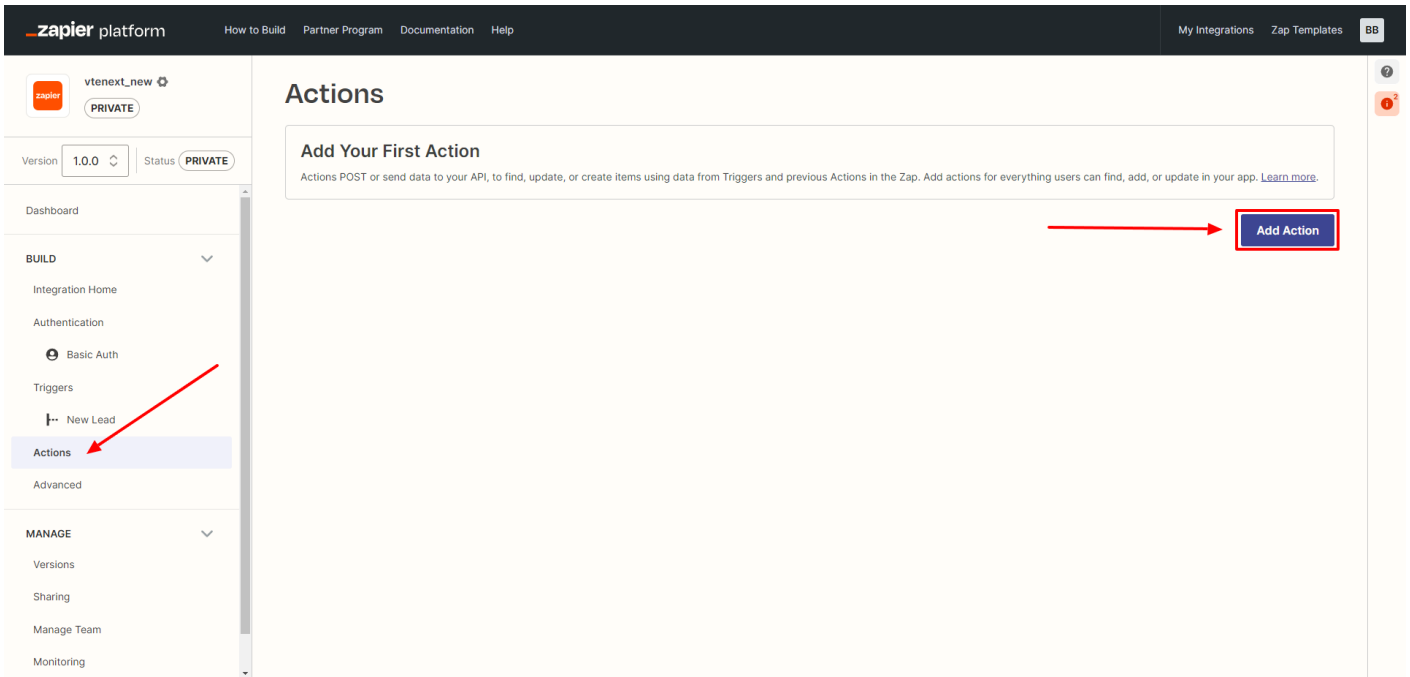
_zapier platform How to Build Partner Program Documentation Help My Integrations Zap Templates BB

zapier vtenext_new
PRIVATE

Version 1.0.0 Status PRIVATE

Dashboard

BUILD

Integration Home

Authentication

Basic Auth

Triggers

New Lead

Actions

Advanced

MANAGE

Versions

Sharing

Manage Team

Monitoring

Actions

Add Your First Action

Actions POST or send data to your API, to find, update, or create items using data from Triggers and previous Actions in the Zap. Add actions for everything users can find, add, or update in your app. Learn more.

Add Action

?

2